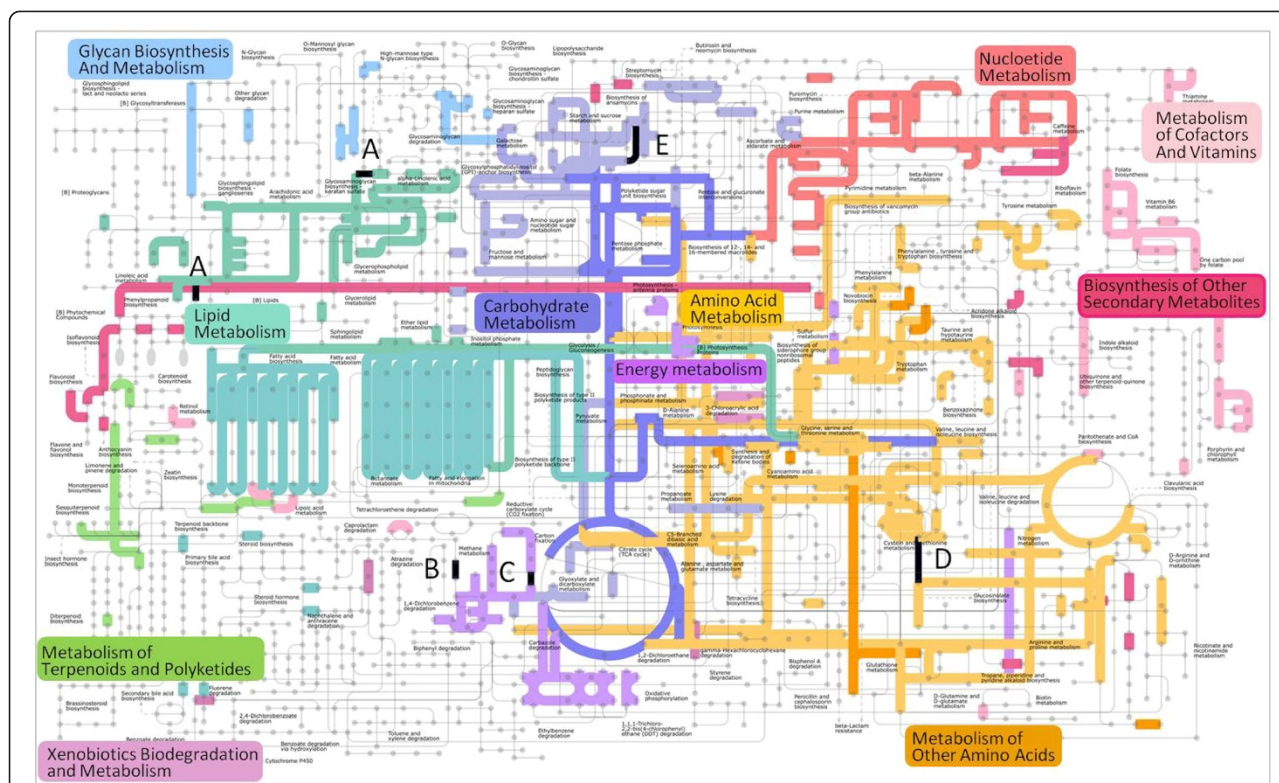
Glycan Biosynthesis And Metabolism

Nucleotide Metabolism

Metabolism of Cofactors And Vitamins

Biosynthesis of Other Secondary Metabolites

Lipid Metabolism

Carbohydrate Metabolism

Amino Acid Metabolism

Energy metabolism

Metabolism of Terpenoids and Polyketides

Xenobiotics Biodegradation and Metabolism

Metabolism of Other Amino Acids

A

A

J

E

B

C

D

N-Glycan biosynthesis

O-Mannosyl glycan biosynthesis

High-mannose type N-glycan biosynthesis

O-Glycan biosynthesis

Lipopolysaccharide biosynthesis

Butirosin and neomycin biosynthesis

Glycosphingolipid biosynthesis - lact and neolacto series

Other glycan degradation

[B] Glycosyltransferases

[B] Proteoglycans

Glycosaminoglycan biosynthesis - chondroitin sulfate

Glycosaminoglycan biosynthesis - heparan sulfate

Glycosaminoglycan degradation

Streptomycin biosynthesis

Biosynthesis of ansamycins

Puromycin biosynthesis

Purine metabolism

Thiamine metabolism

Caffeine metabolism

Starch and sucrose metabolism

Galactose metabolism

Ascorbate and aldarate metabolism

Glycosphingolipid biosynthesis - ganglioseries

Arachidonic acid metabolism

Glycosaminoglycan biosynthesis - keratan sulfate

alpha-Linolenic acid metabolism

Glycosylphosphatidylinositol (GPI)-anchor biosynthesis

Polyketide sugar unit biosynthesis

Pentose and glucuronate interconversions

beta-Alanine metabolism

Pyrimidine metabolism

Riboflavin metabolism

Folate biosynthesis

Vitamin B6 metabolism

Biosynthesis of vancomycin group antibiotics

Tyrosine metabolism

Amino sugar and nucleotide sugar metabolism

Pentose phosphate metabolism

Biosynthesis of 12-, 14- and 16-membered macrolides

Fructose and mannose metabolism

Glycerophospholipid metabolism

Phenylalanine, tyrosine and tryptophan biosynthesis

One carbon pool by folate

Linoleic acid metabolism

Phenylpropanoid biosynthesis

[B] Lipids

Glycerolipid metabolism

Photosynthesis - antenna proteins

Phenylalanine metabolism

Novobiocin biosynthesis

[B] Phytochemical Compounds

Sphingolipid metabolism

Ether lipid metabolism

Photosynthesis

Acridone alkaloid biosynthesis

Sulfur metabolism

Taurine and hypotaurine metabolism

Isoflavonoid biosynthesis

Inositol phosphate metabolism

[B] Photosynthesis proteins

Biosynthesis of siderophore group nonribosomal peptides

Fatty acid biosynthesis

Fatty acid metabolism

Glycolysis / Gluconeogenesis

Tryptophan metabolism

Indole alkaloid biosynthesis

Flavonoid biosynthesis

Carotenoid biosynthesis

Peptidoglycan biosynthesis

Ubiquinone and other terpenoid-quinone biosynthesis

Retinol metabolism

Biosynthesis of type II polyketide products

Phosphonate and phosphinate metabolism

D-Alanine metabolism

3-Chloroacrylic acid degradation

Benzoxazinoid biosynthesis

Pyruvate metabolism

Glycine, serine and threonine metabolism

Valine, leucine and isoleucine degradation

Pantothenate and CoA biosynthesis

Flavone and flavonol biosynthesis

Anthocyanin biosynthesis

Synthesis and degradation of ketone bodies

Porphyrin and chlorophyll metabolism

Limonene and pinene degradation

Zeatin biosynthesis

Biosynthesis of type I polyketide backbone

Selenoamino acid metabolism

Monoterpenoid biosynthesis

Butanoate metabolism

Fatty acid elongation in mitochondria

Cyanoamino acid metabolism

Clavulanic acid biosynthesis

Tetrachloroethene degradation

Reductive carboxylate cycle (CO2 fixation)

Propanoate metabolism

Lysine degradation

Sesquiterpenoid biosynthesis

Lipoic acid metabolism

Valine, leucine and isoleucine biosynthesis

Terpenoid backbone biosynthesis

Caprolactam degradation

C5-Branched dibasic acid metabolism

Insect hormone biosynthesis

Primary bile acid biosynthesis

Steroid biosynthesis

Carbon fixation

Citrate cycle (TCA cycle)

Cysteine and methionine metabolism

Nitrogen metabolism

D-Arginine and D-ornithine metabolism

Methane metabolism

Atrazine degradation

Alanine, aspartate and glutamate metabolism

Glyoxylate and dicarboxylate metabolism

Steroid hormone biosynthesis

1,4-Dichlorobenzene degradation

Tetracycline biosynthesis

Glucosinolate biosynthesis

Diterpenoid biosynthesis

Naphthalene and anthracene degradation

Carbazole degradation

1,2-Dichloroethane degradation

gamma-Hexachlorocyclohexane degradation

Bisphenol A degradation

Arginine and proline metabolism

Nicotinate and nicotinamide metabolism

Biphenyl degradation

Styrene degradation

Glutathione metabolism

Tropane, piperidine and pyridine alkaloid biosynthesis

Secondary bile acid biosynthesis

Fluorene degradation

Oxidative phosphorylation

Penicillin and cephalosporin biosynthesis

D-Glutamine and D-glutamate metabolism

Biotin metabolism

Brassinosteroid biosynthesis

2,4-Dichlorobenzoate degradation

1,1,1-Trichloro-2,2-bis(4-chlorophenyl)ethane (DDT) degradation

beta-Lactam resistance

Benzoate degradation via hydroxylation

Toluene and xylene degradation

Ethylbenzene degradation

Cytochrome P450